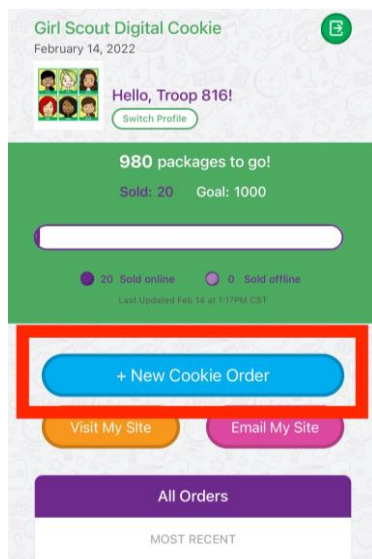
Girl Scout Digital Cookie
February 14, 2022

Hello, Troop 816!
Switch Profile

980 packages to go!
Sold: 20 Goal: 1000

20 Sold online 0 Sold offline
Last Updated Feb 14 at 1:17PM CST

+ New Cookie Order

Visit My Site
Email My Site

All Orders
MOST RECENT